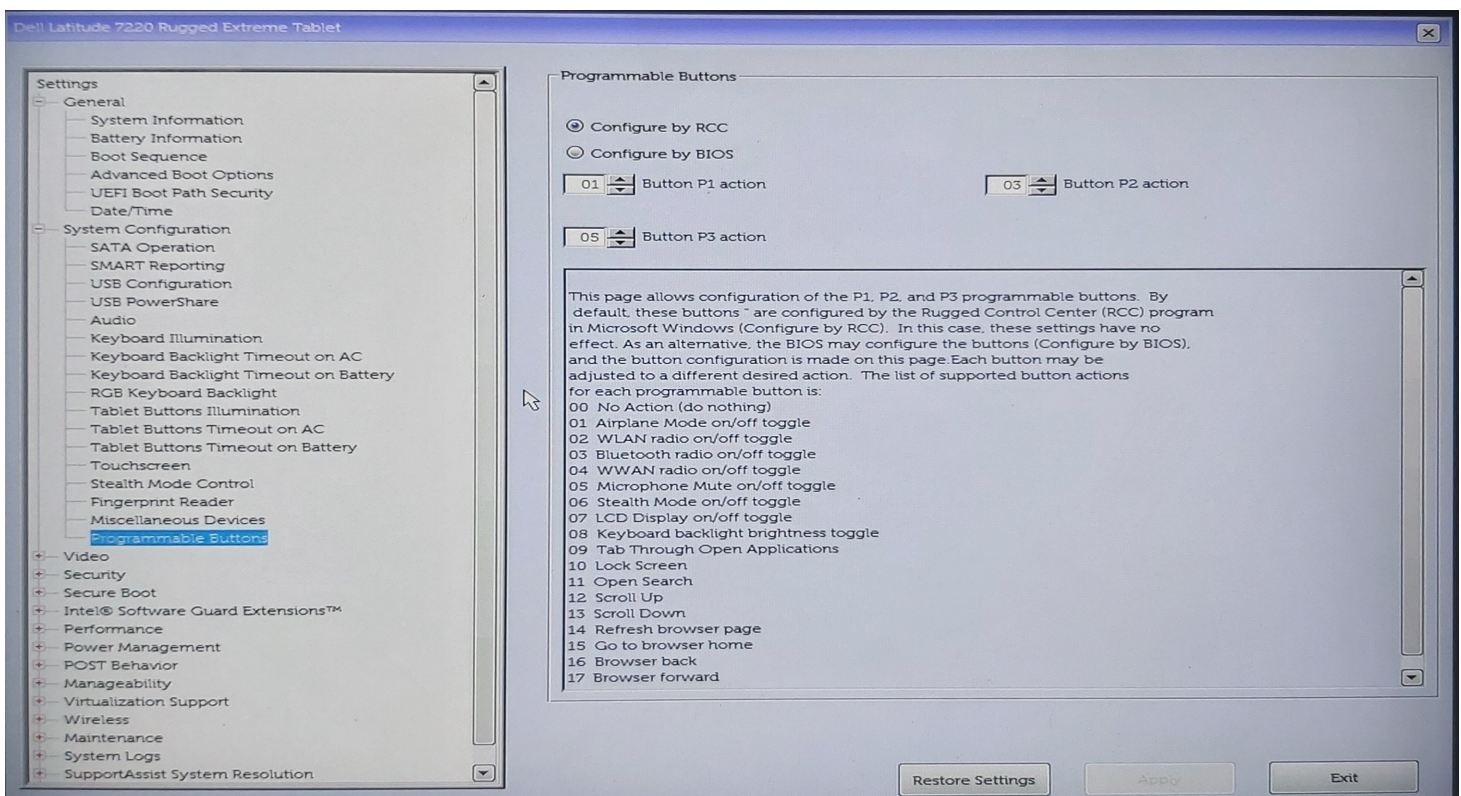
Dell Latitude 7220 Rugged Extreme Tablet

Settings
General
System Information
Battery Information
Boot Sequence
Advanced Boot Options
UEFI Boot Path Security
Date/Time
System Configuration
SATA Operation
SMART Reporting
USB Configuration
USB PowerShare
Audio
Keyboard Illumination
Keyboard Backlight Timeout on AC
Keyboard Backlight Timeout on Battery
RGB Keyboard Backlight
Tablet Buttons Illumination
Tablet Buttons Timeout on AC
Tablet Buttons Timeout on Battery
Touchscreen
Stealth Mode Control
Fingerprint Reader
Miscellaneous Devices
Programmable Buttons
Video
Security
Secure Boot
Intel® Software Guard Extensions™
Performance
Power Management
POST Behavior
Manageability
Virtualization Support
Wireless
Maintenance
System Logs
SupportAssist System Resolution

Programmable Buttons

Configure by RCC
Configure by BIOS
01 Button P1 action
03 Button P2 action
05 Button P3 action

This page allows configuration of the P1, P2, and P3 programmable buttons. By default, these buttons " are configured by the Rugged Control Center (RCC) program in Microsoft Windows (Configure by RCC). In this case, these settings have no effect. As an alternative, the BIOS may configure the buttons (Configure by BIOS), and the button configuration is made on this page.Each button may be adjusted to a different desired action. The list of supported button actions for each programmable button is:
00 No Action (do nothing)
01 Airplane Mode on/off toggle
02 WLAN radio on/off toggle
03 Bluetooth radio on/off toggle
04 WWAN radio on/off toggle
05 Microphone Mute on/off toggle
06 Stealth Mode on/off toggle
07 LCD Display on/off toggle
08 Keyboard backlight brightness toggle
09 Tab Through Open Applications
10 Lock Screen
11 Open Search
12 Scroll Up
13 Scroll Down
14 Refresh browser page
15 Go to browser home
16 Browser back
17 Browser forward

Restore Settings
Apply
Exit